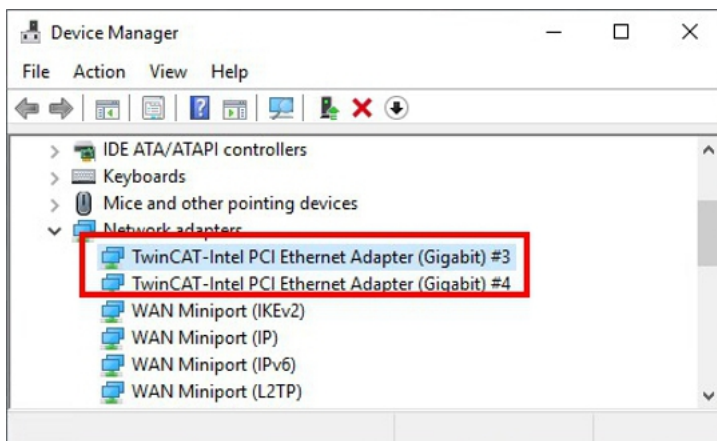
Device Manager

File Action View Help

IDE ATA/ATAPI controllers
Keyboards
Mice and other pointing devices
Network adapters
TwinCAT-Intel PCI Ethernet Adapter (Gigabit) #3
TwinCAT-Intel PCI Ethernet Adapter (Gigabit) #4
WAN Miniport (IKEv2)
WAN Miniport (IP)
WAN Miniport (IPv6)
WAN Miniport (L2TP)